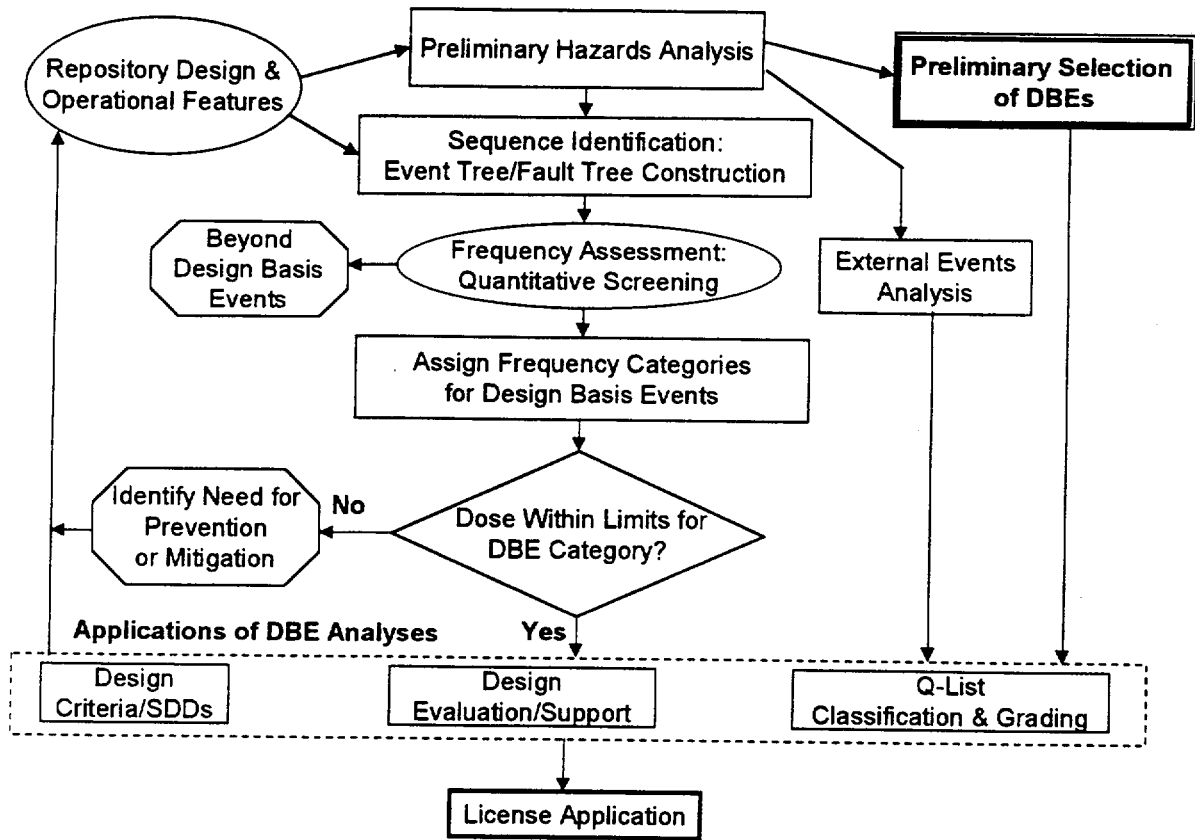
Repository Design & Operational Features

Preliminary Hazards Analysis

Preliminary Selection of DBEs

Sequence Identification: Event Tree/Fault Tree Construction

Beyond Design Basis Events

Frequency Assessment: Quantitative Screening

External Events Analysis

Assign Frequency Categories for Design Basis Events

Identify Need for Prevention or Mitigation

No

Dose Within Limits for DBE Category?

Yes

Applications of DBE Analyses

Design Criteria/SDDs

Design Evaluation/Support

Q-List Classification & Grading

License Application